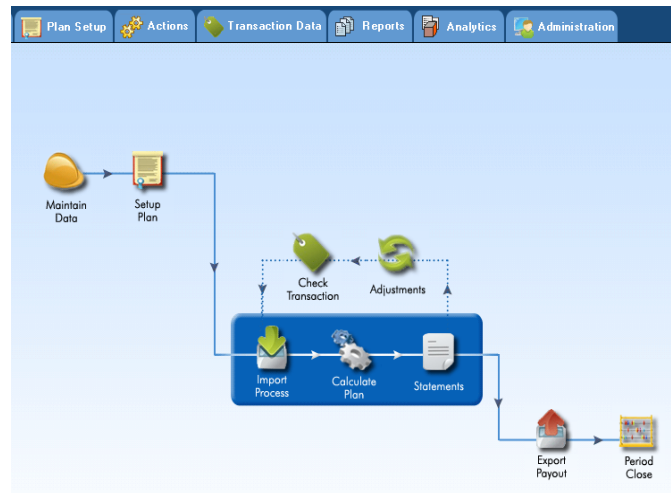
Plan Setup | Actions | Transaction Data | Reports | Analytics | Administration

Maintain Data

Setup Plan

Check Transaction

Adjustments

Import Process

Calculate Plan

Statements

Export Payout

Period Close